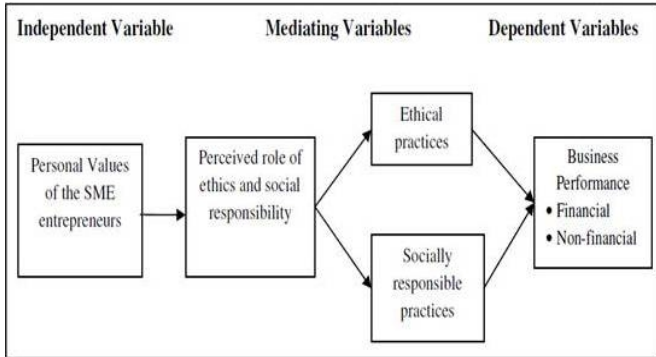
Independent Variable

Mediating Variables

Dependent Variables

Personal Values of the SME entrepreneurs

Perceived role of ethics and social responsibility

Ethical practices

Socially responsible practices

Business Performance
• Financial
• Non-financial